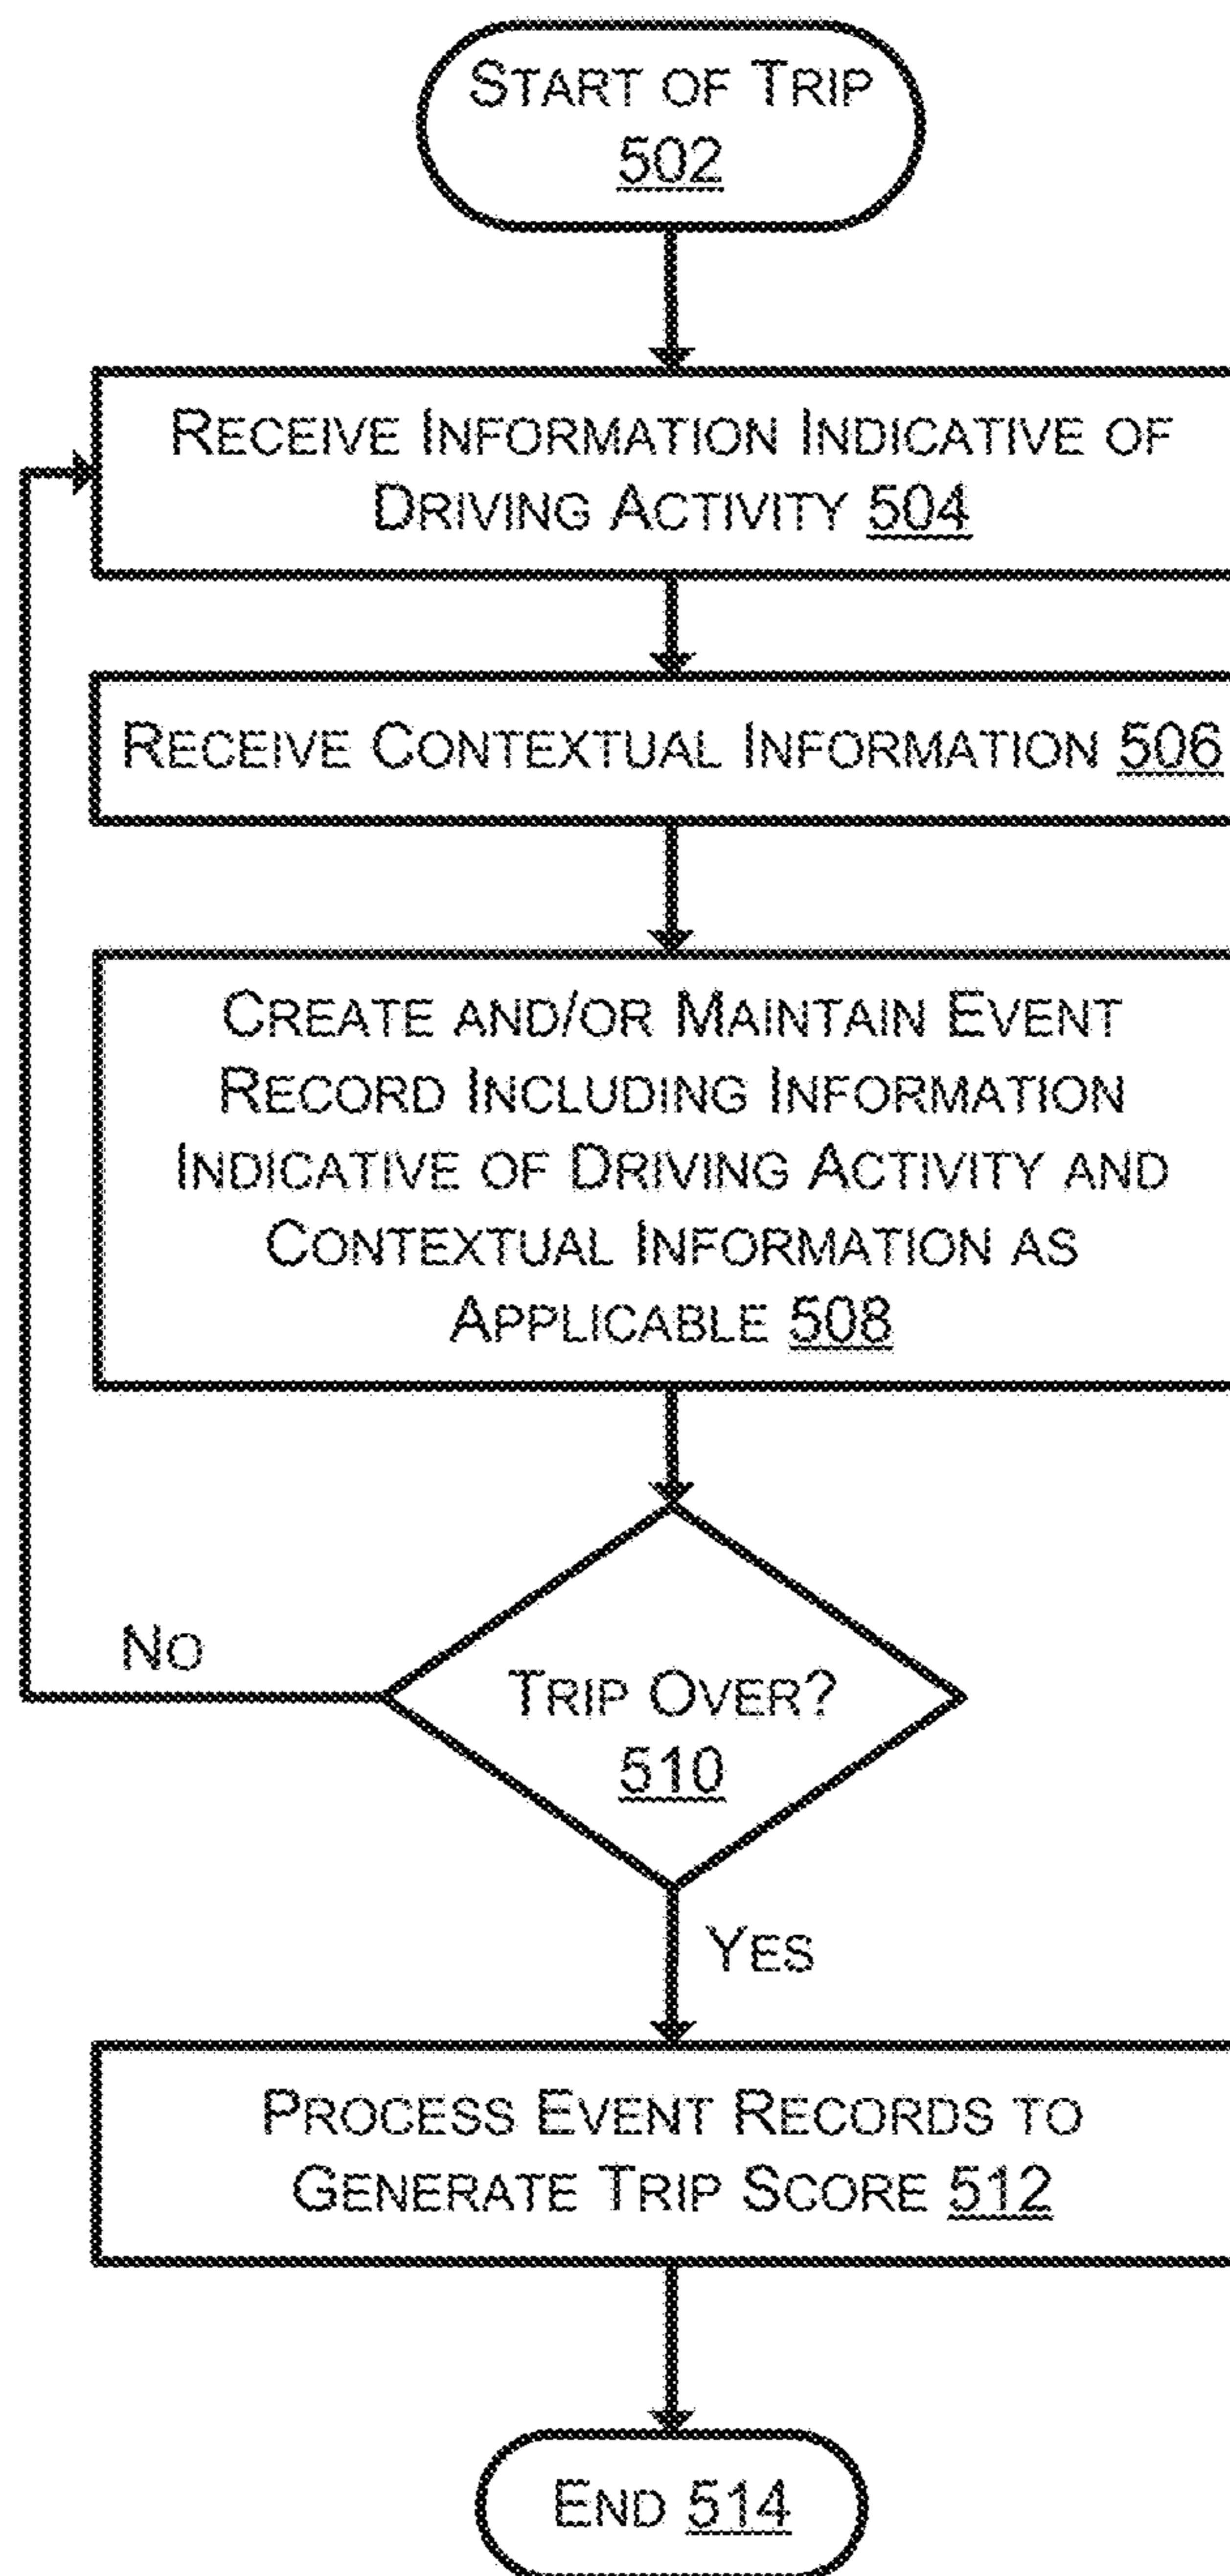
Start of Trip
502

Receive Information Indicative of Driving Activity 504

Receive Contextual Information 506

Create and/or Maintain Event Record Including Information Indicative of Driving Activity and Contextual Information as Applicable 508

No

Trip Over?
510

Yes

Process Event Records to Generate Trip Score 512

End 514